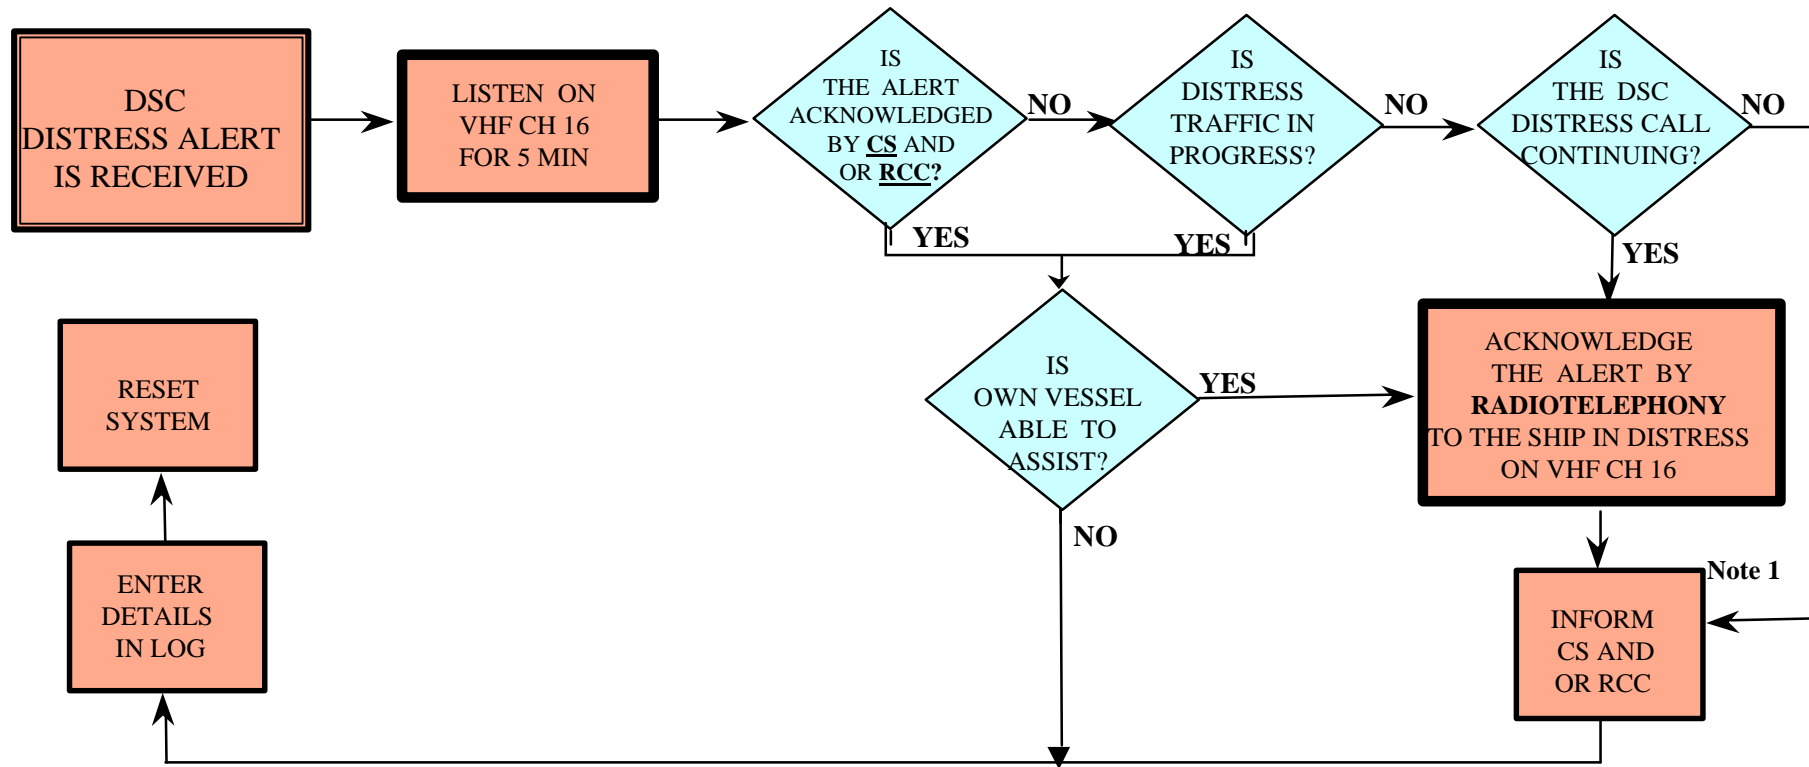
DSC DISTRESS ALERT IS RECEIVED

LISTEN ON VHF CH 16 FOR 5 MIN

IS THE ALERT ACKNOWLEDGED BY CS AND OR RCC?

NO

IS DISTRESS TRAFFIC IN PROGRESS?

NO

IS THE DSC DISTRESS CALL CONTINUING?

NO

YES

YES

YES

IS OWN VESSEL ABLE TO ASSIST?

YES

ACKNOWLEDGE THE ALERT BY **RADIOTELEPHONY** TO THE SHIP IN DISTRESS ON VHF CH 16

NO

Note 1

INFORM CS AND OR RCC

RESET SYSTEM

ENTER DETAILS IN LOG